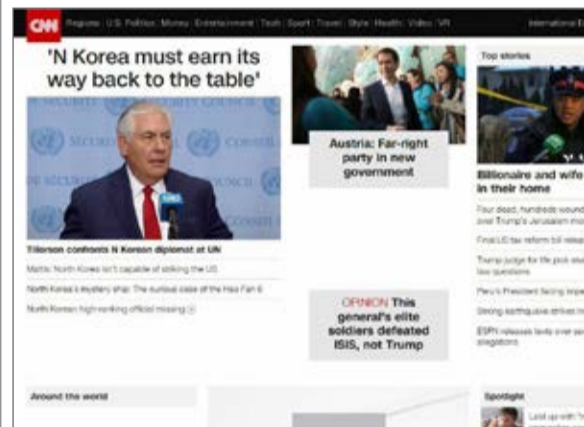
CNN Regions U.S. Politics Money Entertainment Tech Sport Travel Style Health Video VR International E

'N Korea must earn its way back to the table'

SECURITY COUNCIL CONSEIL DE SECURITE

Tillerson confronts N Korean diplomat at UN

Mattis: North Korea isn't capable of striking the US

North Korea's mystery ship: The curious case of the Hao Fan 6

North Korean high-ranking official missing

Austria: Far-right party in new government

OPINION This general's elite soldiers defeated ISIS, not Trump

Top stories

Billionaire and wife in their home

Four dead, hundreds wounded over Trump's Jerusalem mo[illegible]

Final US tax reform bill releas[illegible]

Trump judge for life pick stu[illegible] law questions

Peru's President facing impe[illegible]

Strong earthquake strikes In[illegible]

ESPN releases texts over se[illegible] allegations

Around the world

Spotlight

Laid up with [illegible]